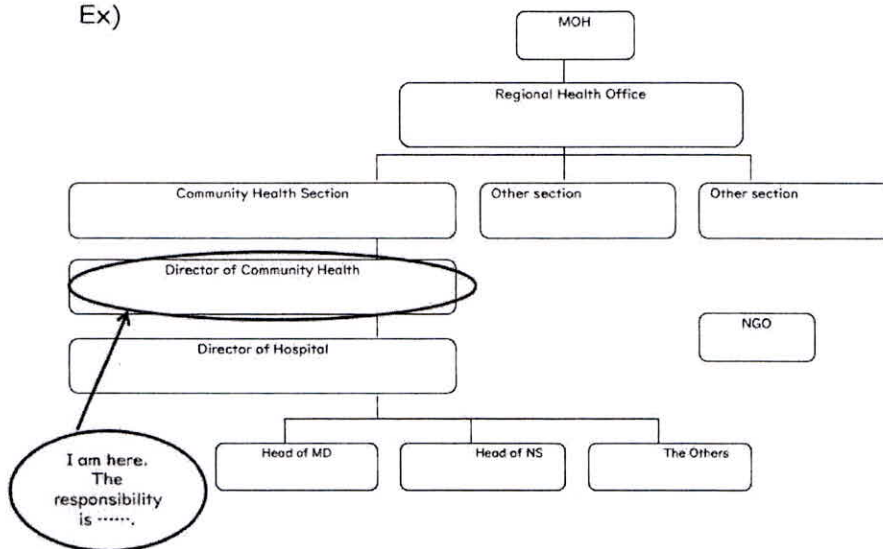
Ex)

MOH

Regional Health Office

Community Health Section

Other section

Other section

Director of Community Health

NGO

Director of Hospital

Head of MD

Head of NS

The Others

I am here. The responsibility is …….